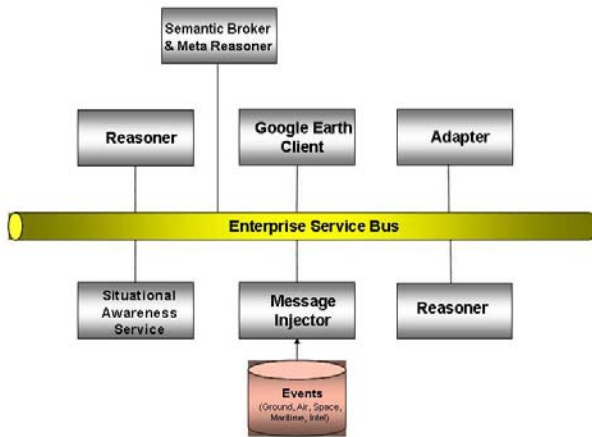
Semantic Broker & Meta Reasoner

Reasoner

Google Earth Client

Adapter

Enterprise Service Bus

Situational Awareness Service

Message Injector

Reasoner

Events (Ground, Air, Space, Maritime, Intel)